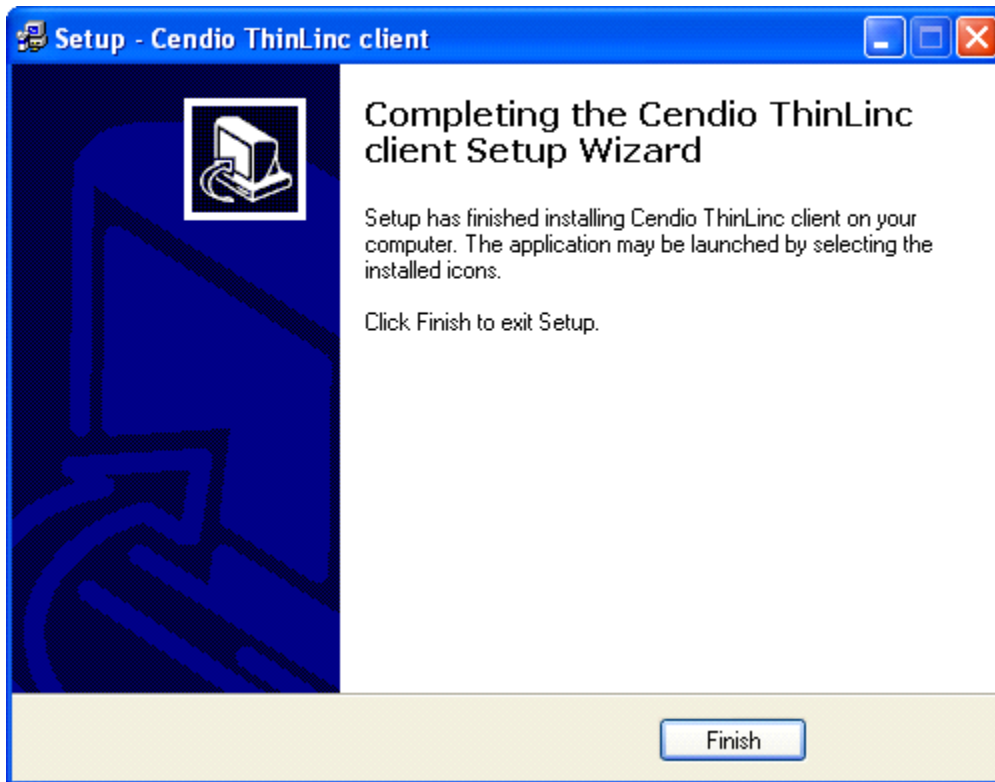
Setup - Cendio ThinLinc client

Completing the Cendio ThinLinc client Setup Wizard

Setup has finished installing Cendio ThinLinc client on your computer. The application may be launched by selecting the installed icons.

Click Finish to exit Setup.

Finish